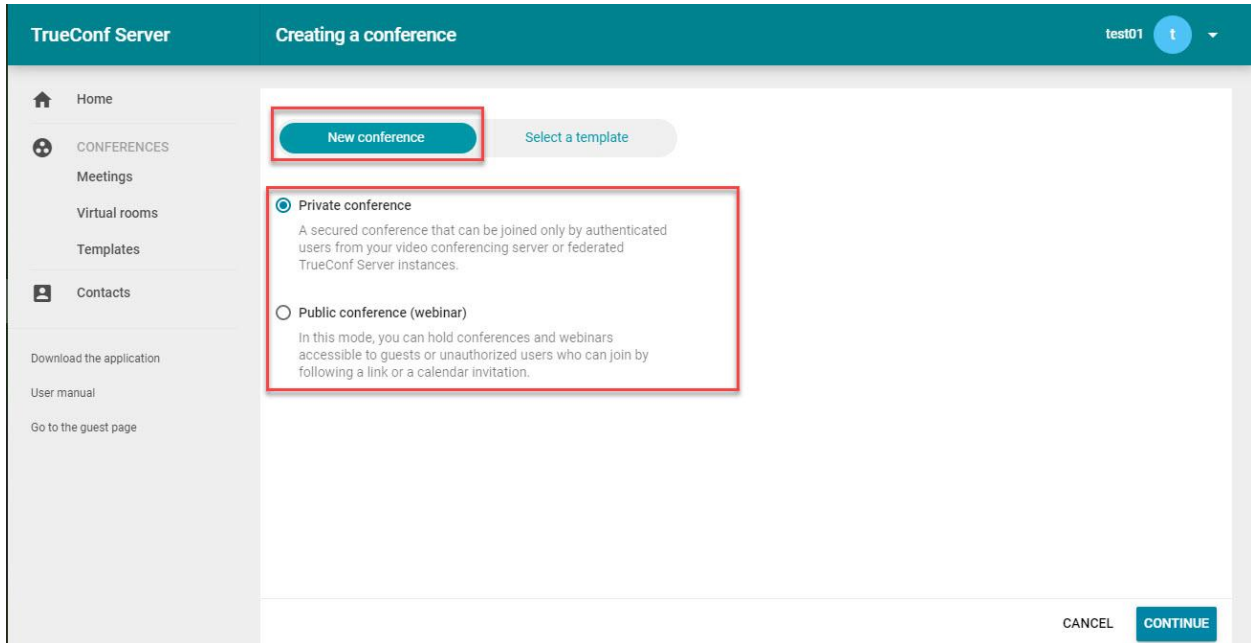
TrueConf Server

Creating a conference

test01 t

Home

CONFERENCES

Meetings

Virtual rooms

Templates

Contacts

Download the application

User manual

Go to the guest page

New conference

Select a template

Private conference

A secured conference that can be joined only by authenticated users from your video conferencing server or federated TrueConf Server instances.

Public conference (webinar)

In this mode, you can hold conferences and webinars accessible to guests or unauthorized users who can join by following a link or a calendar invitation.

CANCEL

CONTINUE